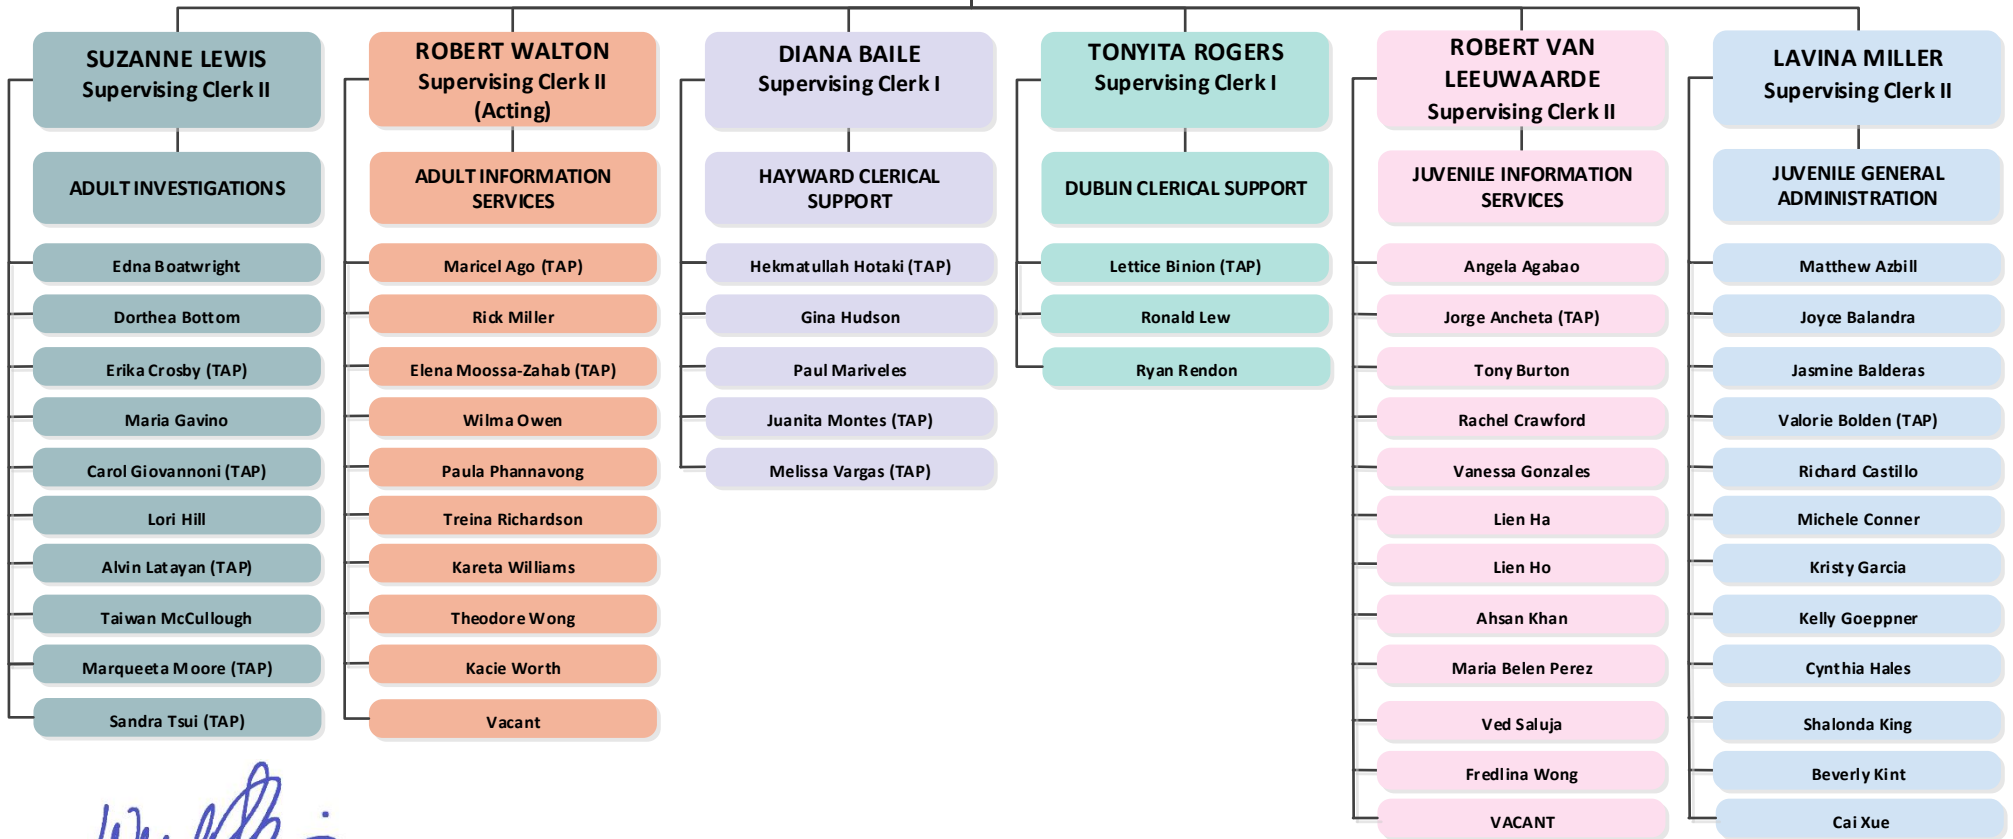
SUZANNE LEWIS
Supervising Clerk II

ADULT INVESTIGATIONS

Edna Boatwright

Dorthea Bottom

Erika Crosby (TAP)

Maria Gavino

Carol Giovannoni (TAP)

Lori Hill

Alvin Latayan (TAP)

Taiwan McCullough

Marqueeta Moore (TAP)

Sandra Tsui (TAP)

ROBERT WALTON
Supervising Clerk II
(Acting)

ADULT INFORMATION SERVICES

Maricel Ago (TAP)

Rick Miller

Elena Moossa-Zahab (TAP)

Wilma Owen

Paula Phannavong

Treina Richardson

Kareta Williams

Theodore Wong

Kacie Worth

Vacant

DIANA BAILE
Supervising Clerk I

HAYWARD CLERICAL SUPPORT

Hekmatullah Hotaki (TAP)

Gina Hudson

Paul Mariveles

Juanita Montes (TAP)

Melissa Vargas (TAP)

TONYITA ROGERS
Supervising Clerk I

DUBLIN CLERICAL SUPPORT

Lettice Binion (TAP)

Ronald Lew

Ryan Rendon

ROBERT VAN LEEUWAARDE
Supervising Clerk II

JUVENILE INFORMATION SERVICES

Angela Agabao

Jorge Ancheta (TAP)

Tony Burton

Rachel Crawford

Vanessa Gonzales

Lien Ha

Lien Ho

Ahsan Khan

Maria Belen Perez

Ved Saluja

Fredlina Wong

VACANT

LAVINA MILLER
Supervising Clerk II

JUVENILE GENERAL ADMINISTRATION

Matthew Azbill

Joyce Balandra

Jasmine Balderas

Valorie Bolden (TAP)

Richard Castillo

Michele Conner

Kristy Garcia

Kelly Goeppner

Cynthia Hales

Shalonda King

Beverly Kint

Cai Xue

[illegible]